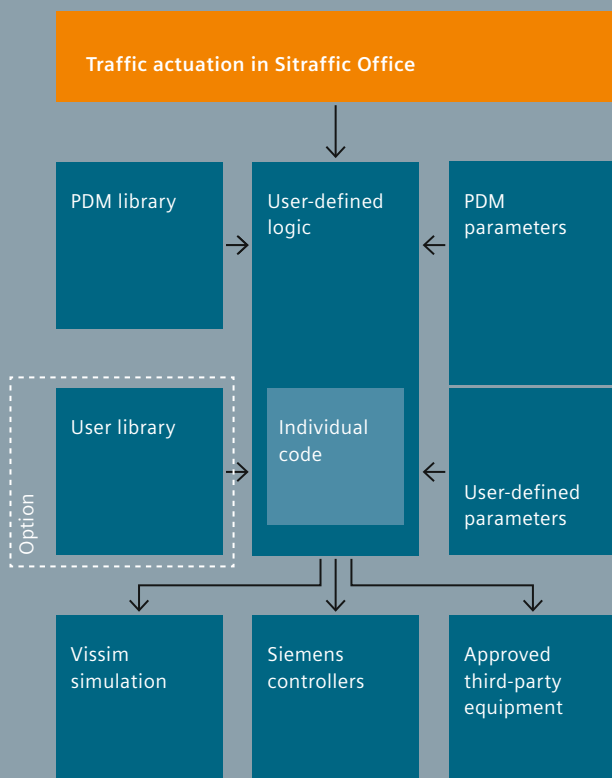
Traffic actuation in Sitraffic Office

PDM library

User-defined logic

PDM parameters

Option

User library

Individual code

User-defined parameters

Vissim simulation

Siemens controllers

Approved third-party equipment